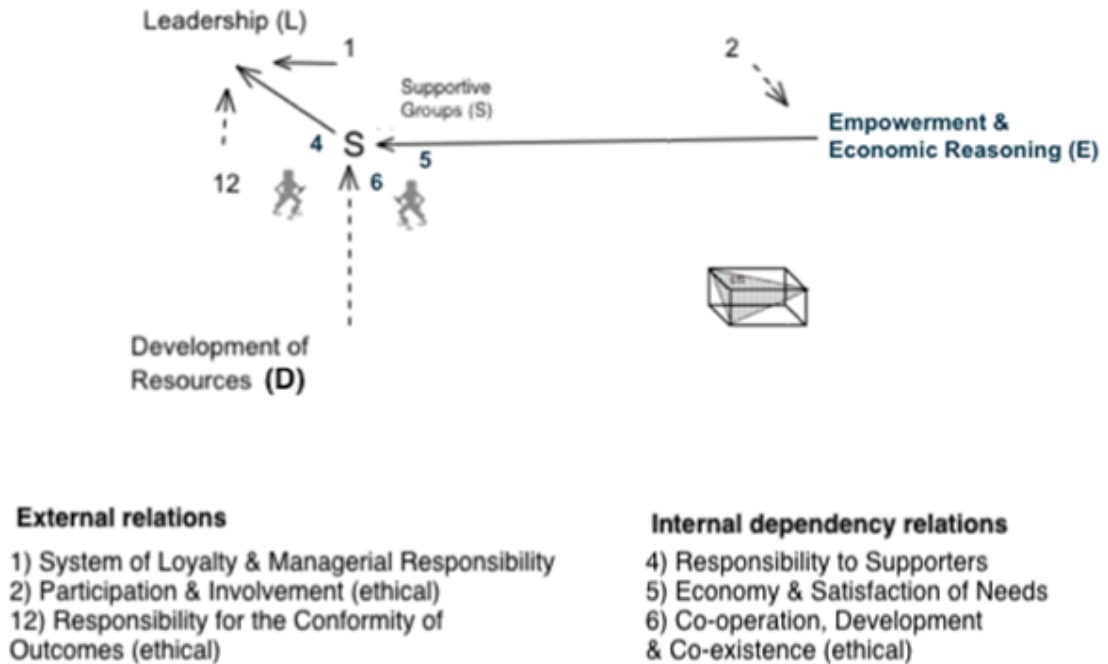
Leadership (L)

1

2

Supportive Groups (S)

Empowerment & Economic Reasoning (E)

4 S 5

12 6

Development of Resources (D)

External relations

1) System of Loyalty & Managerial Responsibility
2) Participation & Involvement (ethical)
12) Responsibility for the Conformity of Outcomes (ethical)

Internal dependency relations

4) Responsibility to Supporters
5) Economy & Satisfaction of Needs
6) Co-operation, Development & Co-existence (ethical)